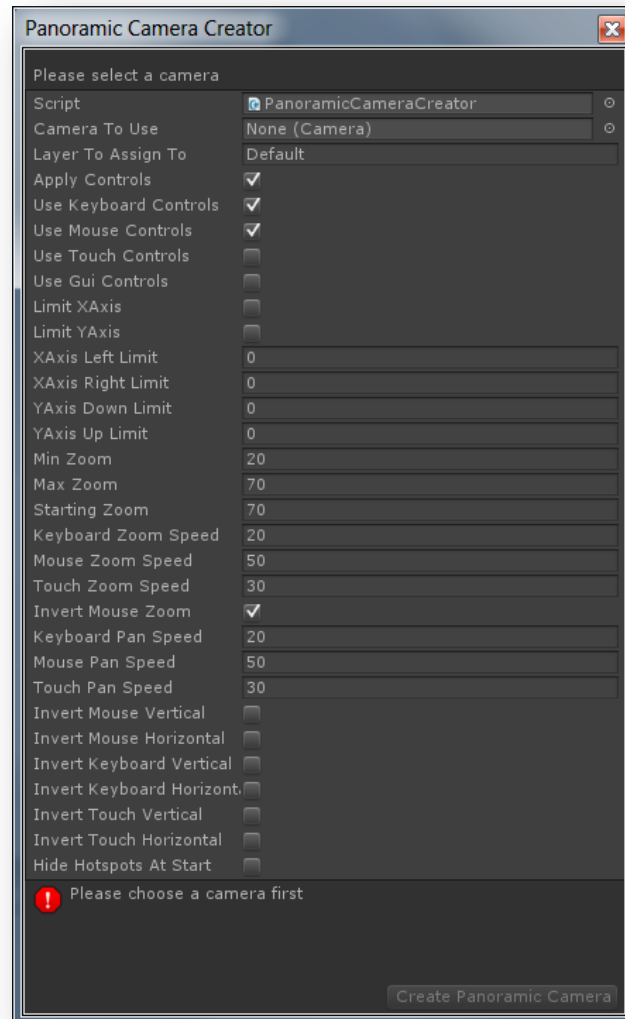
Panoramic Camera Creator

Please select a camera

| | |
|---|---|
| Script | PanoramicCameraCreator |
| Camera To Use | None (Camera) |
| Layer To Assign To | Default |
| Apply Controls | ✓ |
| Use Keyboard Controls | ✓ |
| Use Mouse Controls | ✓ |
| Use Touch Controls | |
| Use Gui Controls | |
| Limit XAxis | |
| Limit YAxis | |
| XAxis Left Limit | 0 |
| XAxis Right Limit | 0 |
| YAxis Down Limit | 0 |
| YAxis Up Limit | 0 |
| Min Zoom | 20 |
| Max Zoom | 70 |
| Starting Zoom | 70 |
| Keyboard Zoom Speed | 20 |
| Mouse Zoom Speed | 50 |
| Touch Zoom Speed | 30 |
| Invert Mouse Zoom | ✓ |
| Keyboard Pan Speed | 20 |
| Mouse Pan Speed | 50 |
| Touch Pan Speed | 30 |
| Invert Mouse Vertical | |
| Invert Mouse Horizontal | |
| Invert Keyboard Vertical | |
| Invert Keyboard Horizont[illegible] | |
| Invert Touch Vertical | |
| Invert Touch Horizontal | |
| Hide Hotspots At Start | |

Please choose a camera first

Create Panoramic Camera